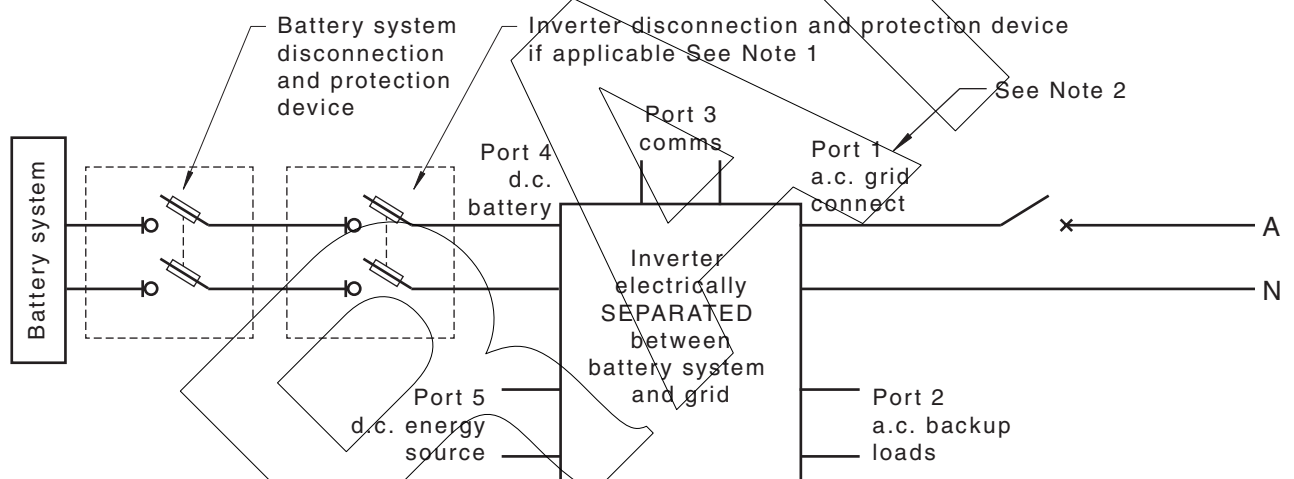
Battery system disconnection and protection device

Inverter disconnection and protection device if applicable See Note 1

See Note 2

Port 3 comms

Port 4 d.c. battery

Port 1 a.c. grid connect

Battery system

A

N

Inverter electrically SEPARATED between battery system and grid

Port 5 d.c. energy source

Port 2 a.c. backup loads